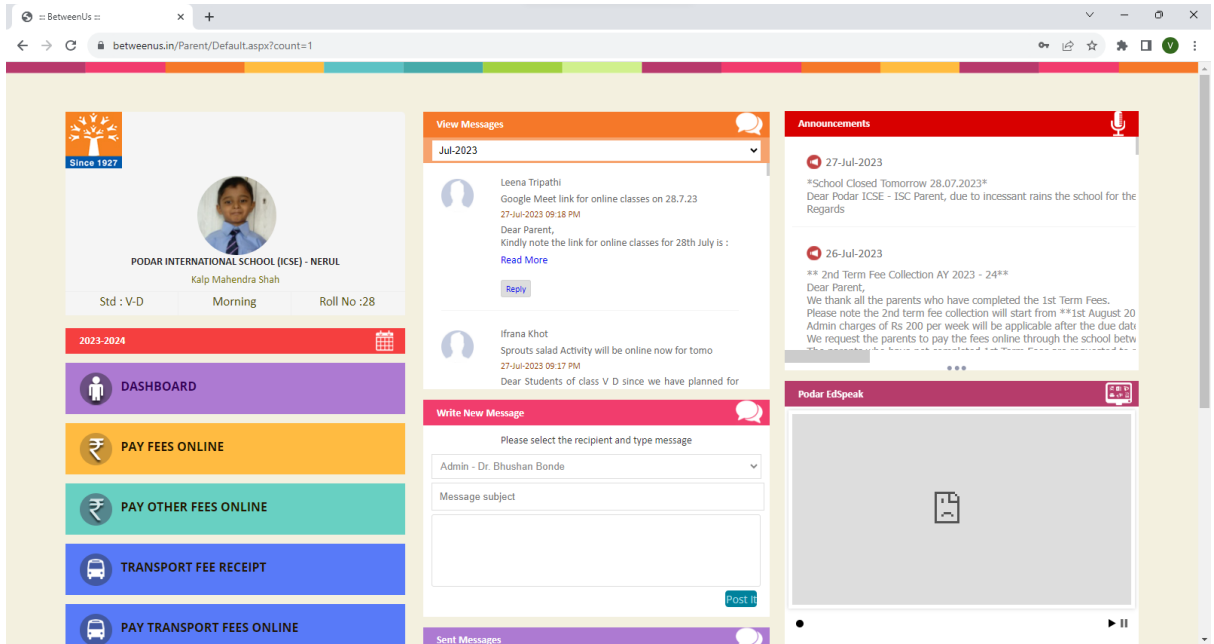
:: BetweenUs ::

betweenus.in/Parent/Default.aspx?count=1

Since 1927

PODAR INTERNATIONAL SCHOOL (ICSE) - NERUL

Kalp Mahendra Shah

Std : V-D | Morning | Roll No :28

2023-2024

DASHBOARD

PAY FEES ONLINE

PAY OTHER FEES ONLINE

TRANSPORT FEE RECEIPT

PAY TRANSPORT FEES ONLINE

View Messages

Jul-2023

Leena Tripathi

Google Meet link for online classes on 28.7.23

27-Jul-2023 09:18 PM

Dear Parent,
Kindly note the link for online classes for 28th July is :

Read More

Reply

Ifrana Khot

Sprouts salad Activity will be online now for tomo

27-Jul-2023 09:17 PM

Dear Students of class V D since we have planned for

Write New Message

Please select the recipient and type message

Admin - Dr. Bhushan Bonde

Message subject

Post It

Sent Messages

Announcements

27-Jul-2023

*School Closed Tomorrow 28.07.2023*
Dear Podar ICSE - ISC Parent, due to incessant rains the school for the
Regards

26-Jul-2023

** 2nd Term Fee Collection AY 2023 - 24**
Dear Parent,
We thank all the parents who have completed the 1st Term Fees.
Please note the 2nd term fee collection will start from **1st August 20
Admin charges of Rs 200 per week will be applicable after the due date
We request the parents to pay the fees online through the school betw
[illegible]

Podar EdSpeak